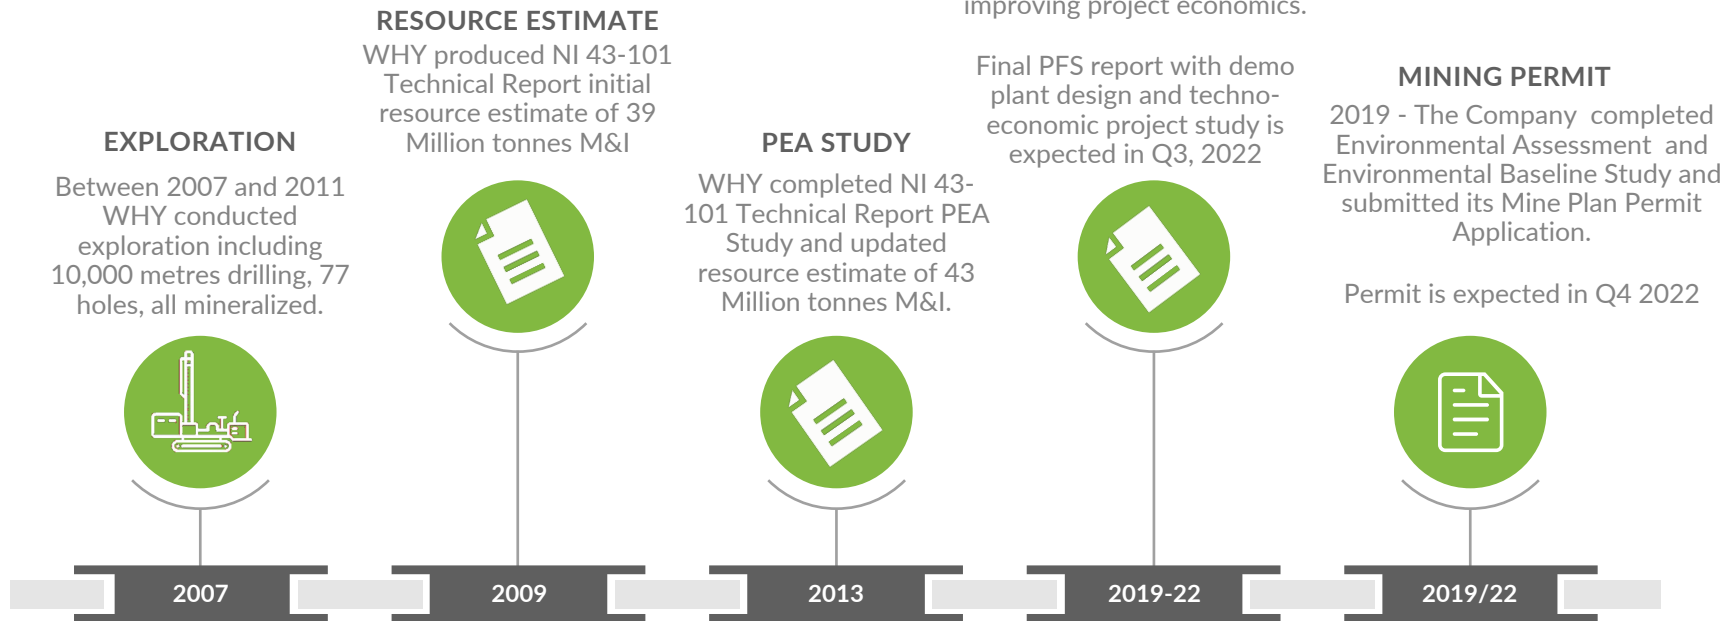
EXPLORATION

Between 2007 and 2011 WHY conducted exploration including 10,000 metres drilling, 77 holes, all mineralized.

RESOURCE ESTIMATE

WHY produced NI 43-101 Technical Report initial resource estimate of 39 Million tonnes M&I

PEA STUDY

WHY completed NI 43-101 Technical Report PEA Study and updated resource estimate of 43 Million tonnes M&I.

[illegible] improving project economics.

Final PFS report with demo plant design and techno-economic project study is expected in Q3, 2022

MINING PERMIT

2019 - The Company completed Environmental Assessment and Environmental Baseline Study and submitted its Mine Plan Permit Application.

Permit is expected in Q4 2022

2007

2009

2013

2019-22

2019/22